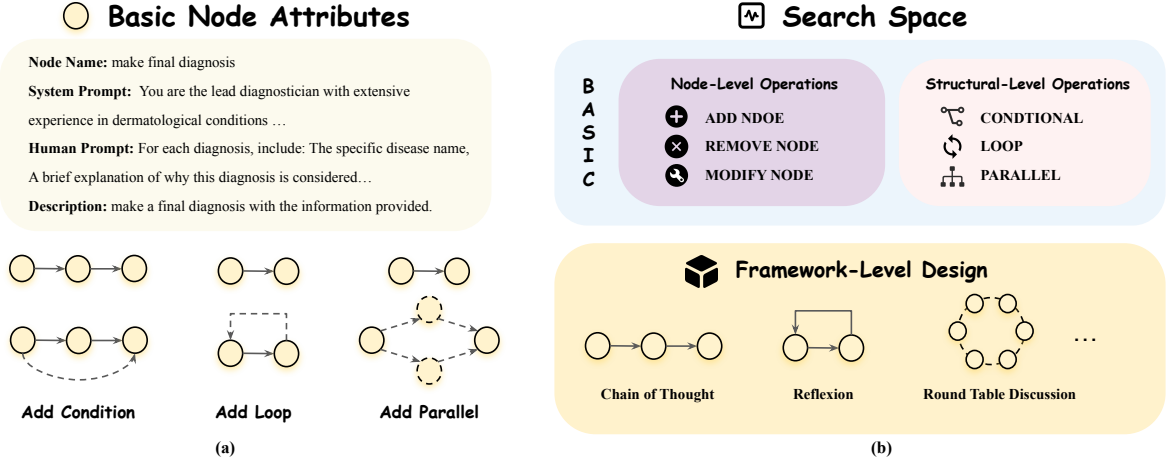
Basic Node Attributes

Node Name: make final diagnosis

System Prompt: You are the lead diagnostician with extensive experience in dermatological conditions …

Human Prompt: For each diagnosis, include: The specific disease name, A brief explanation of why this diagnosis is considered…

Description: make a final diagnosis with the information provided.

Add Condition

Add Loop

Add Parallel

(a)

Search Space

BASIC

Node-Level Operations

ADD NDOE

REMOVE NODE

MODIFY NODE

Structural-Level Operations

CONDTIONAL

LOOP

PARALLEL

Framework-Level Design

Chain of Thought

Reflexion

Round Table Discussion

…

(b)